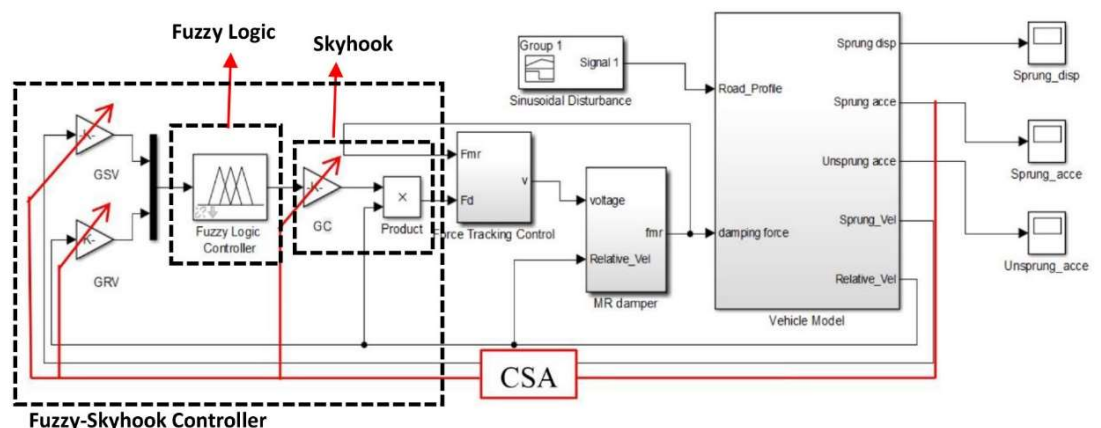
Fuzzy Logic

Skyhook

Group 1

Signal 1

Sinusoidal Disturbance

Road_Profile

Sprung disp

Sprung_disp

Sprung acce

Sprung_acce

Unsprung acce

Unsprung_acce

Sprung_Vel

Relative_Vel

damping force

Vehicle Model

-K-

GSV

-K-

GRV

Fuzzy Logic Controller

-K-

GC

×

Product

Fmr

Fd

v

Force Tracking Control

voltage

fmr

Relative_Vel

MR damper

CSA

Fuzzy-Skyhook Controller